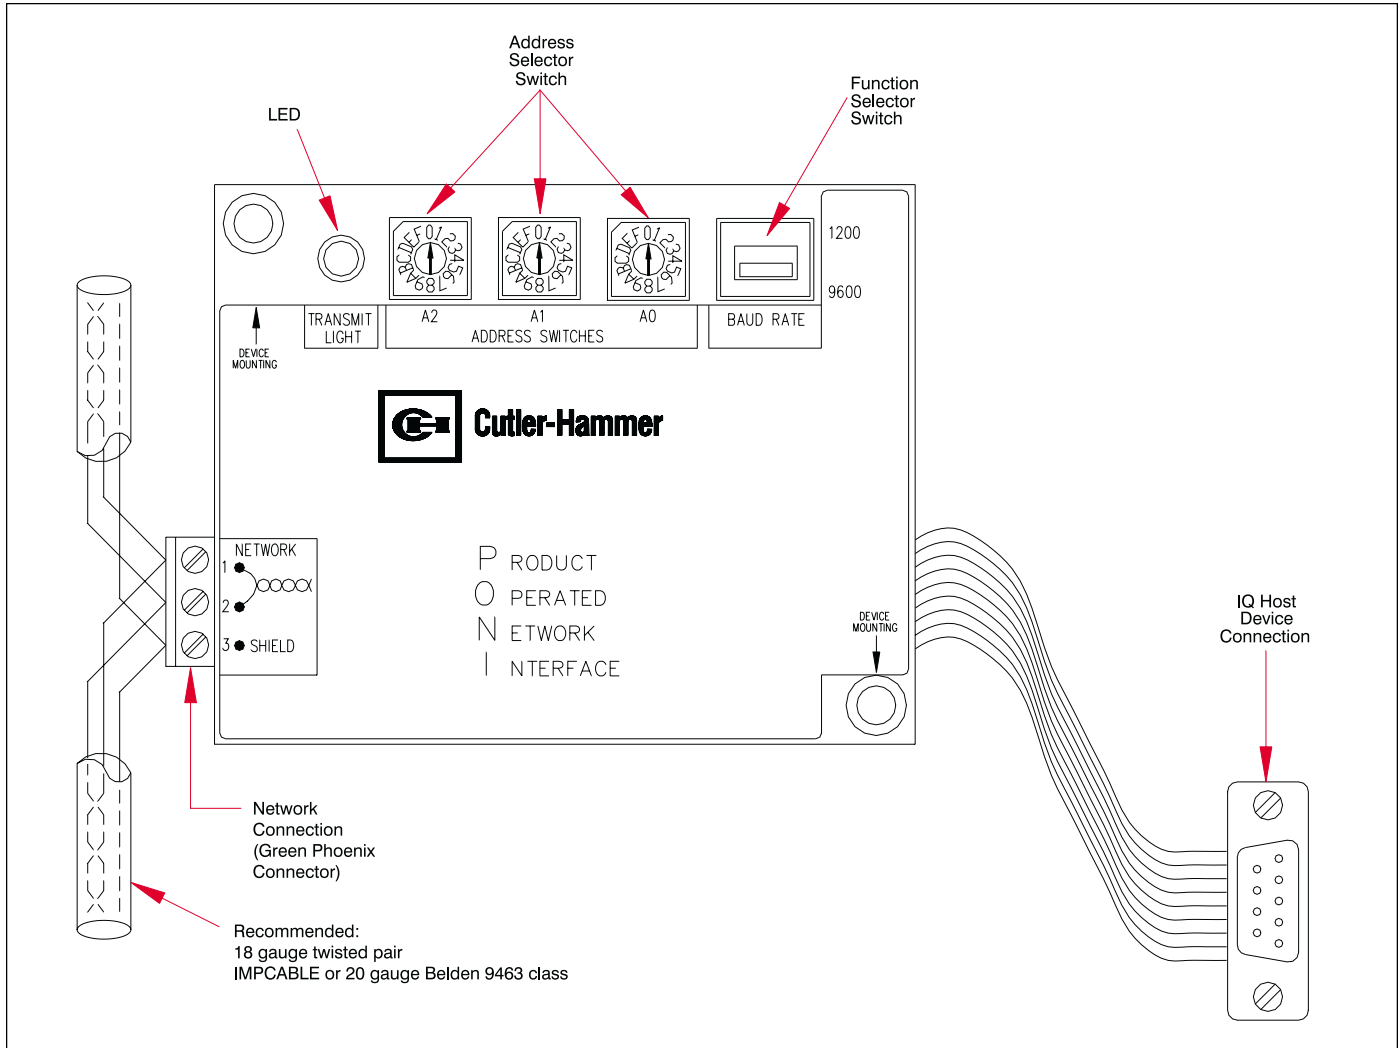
Address Selector Switch

LED

Function Selector Switch

0123456789ABCDEF

0123456789ABCDEF

0123456789ABCDEF

1200

9600

DEVICE MOUNTING

TRANSMIT LIGHT

A2

A1

A0

ADDRESS SWITCHES

BAUD RATE

Cutler-Hammer

NETWORK

1

2

3 SHIELD

P RODUCT

O PERATED

N ETWORK

I NTERFACE

DEVICE MOUNTING

IQ Host Device Connection

Network Connection (Green Phoenix Connector)

Recommended:
18 gauge twisted pair
IMPCABLE or 20 gauge Belden 9463 class